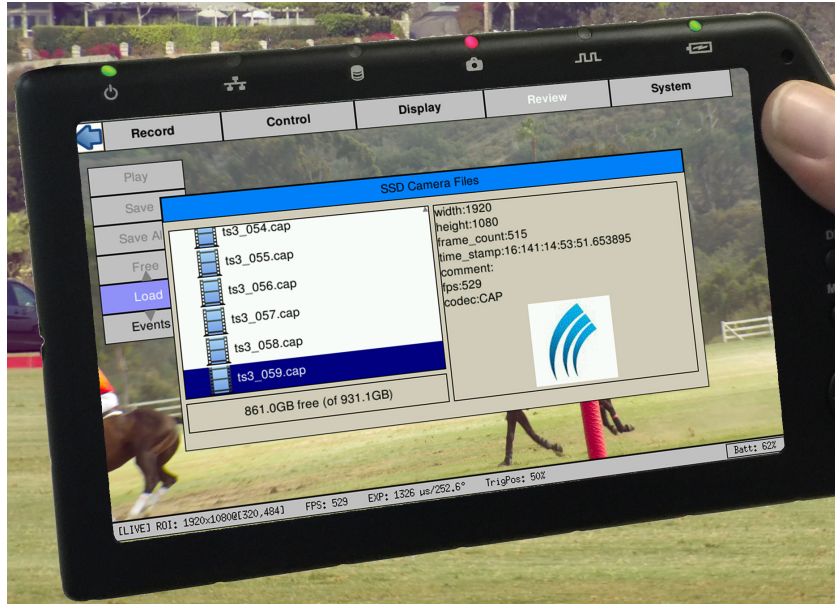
Record

Control

Display

Review

System

Play

Save

Save All

Free

Load

Events

SSD Camera Files

ts3_054.cap

ts3_055.cap

ts3_056.cap

ts3_057.cap

ts3_058.cap

ts3_059.cap

861.0GB free (of 931.1GB)

width:1920
height:1080
frame_count:515
time_stamp:16:141:14:53:51.653895
comment:
fps:529
codec:CAP

Batt: 62%

[LIVE] ROI: 1920x1080@[320,484]   FPS: 529   EXP: 1326 µs/252.6°   TrigPos: 50%